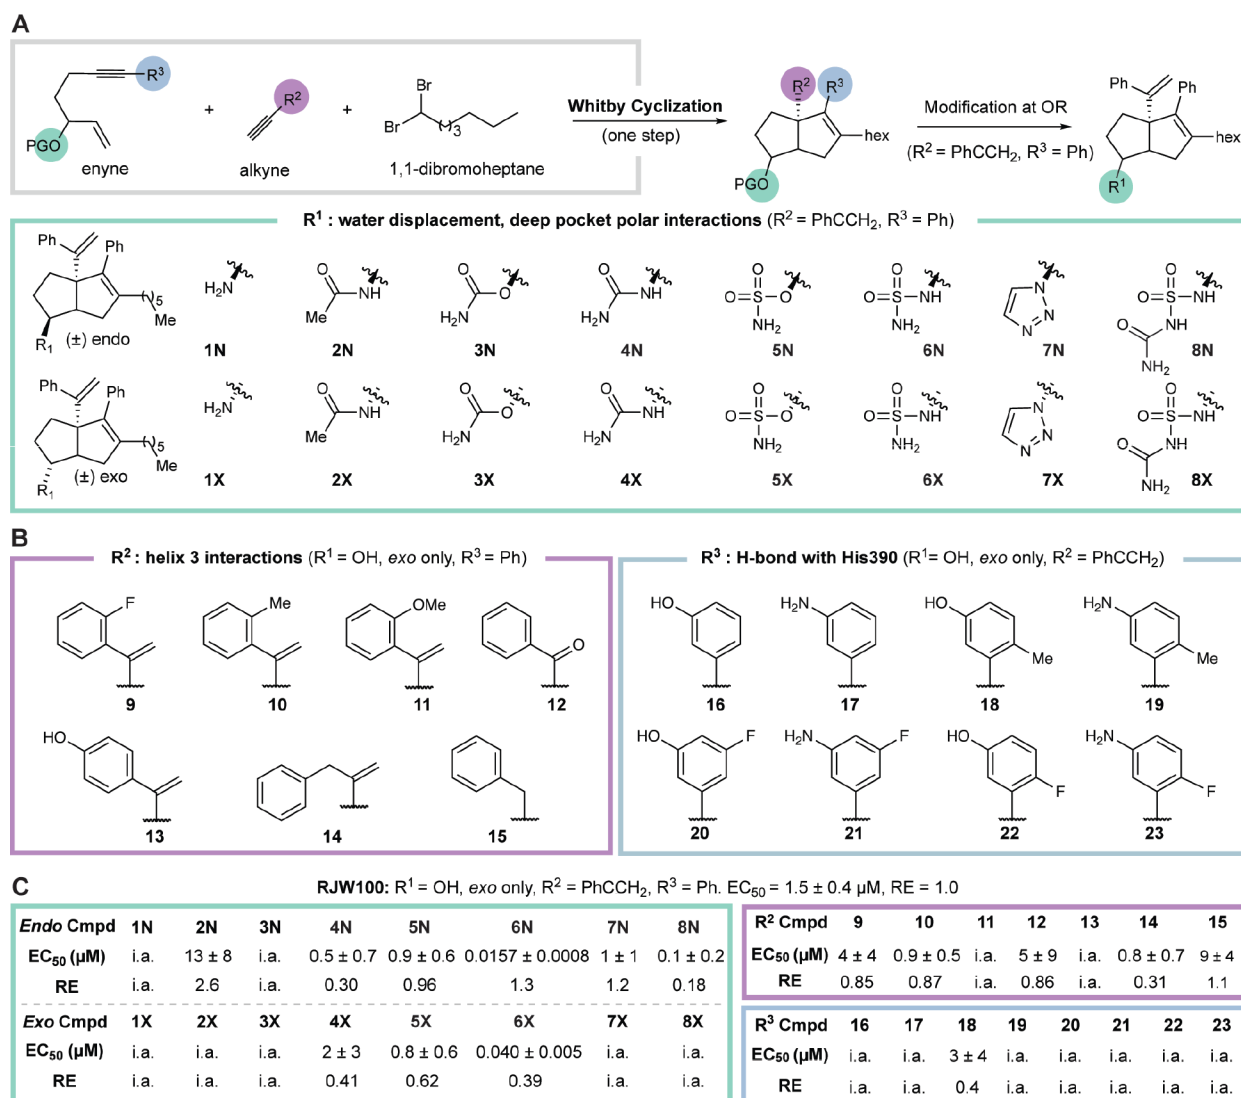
A

$R^3$

PGO

enyne

+

$R^2$

alkyne

+

Br

Br

3

1,1-dibromoheptane

Whitby Cyclization

(one step)

$R^2$ $R^3$

hex

PGO

Modification at OR

($R^2$ = $PhCH_2$, $R^3$ = Ph)

Ph Ph

hex

$R^1$

$R^1$ : water displacement, deep pocket polar interactions ($R^2$ = $PhCH_2$, $R^3$ = Ph)

Ph Ph 5 Me $R_1$ (±) endo

$H_2N$ 1N

O Me NH 2N

O $H_2N$ O 3N

O $H_2N$ NH 4N

O O=S–O $NH_2$ 5N

O O=S–NH $NH_2$ 6N

N N N 7N

O O=S–NH O NH $NH_2$ 8N

Ph Ph 5 Me $R_1$ (±) exo

$H_2N$ 1X

O Me NH 2X

O $H_2N$ O 3X

O $H_2N$ NH 4X

O O=S–O $NH_2$ 5X

O O=S–NH $NH_2$ 6X

N N N 7X

O O=S–NH O NH $NH_2$ 8X

B

$R^2$ : helix 3 interactions ($R^1$ = OH, exo only, $R^3$ = Ph)

F 9

Me 10

OMe 11

O 12

HO 13

14

15

$R^3$ : H-bond with His390 ($R^1$= OH, exo only, $R^2$ = $PhCH_2$)

HO 16

$H_2N$ 17

HO Me 18

$H_2N$ Me 19

HO F 20

$H_2N$ F 21

HO F 22

$H_2N$ F 23

C

RJW100: $R^1$ = OH, exo only, $R^2$ = $PhCH_2$, $R^3$ = Ph. $EC_{50}$ = 1.5 ± 0.4 μM, RE = 1.0

| Endo Cmpd | 1N | 2N | 3N | 4N | 5N | 6N | 7N | 8N |
|---|---|---|---|---|---|---|---|---|
| $EC_{50}$ (μM) | i.a. | 13 ± 8 | i.a. | 0.5 ± 0.7 | 0.9 ± 0.6 | 0.0157 ± 0.0008 | 1 ± 1 | 0.1 ± 0.2 |
| RE | i.a. | 2.6 | i.a. | 0.30 | 0.96 | 1.3 | 1.2 | 0.18 |
| Exo Cmpd | 1X | 2X | 3X | 4X | 5X | 6X | 7X | 8X |
| $EC_{50}$ (μM) | i.a. | i.a. | i.a. | 2 ± 3 | 0.8 ± 0.6 | 0.040 ± 0.005 | i.a. | i.a. |
| RE | i.a. | i.a. | i.a. | 0.41 | 0.62 | 0.39 | i.a. | i.a. |

| $R^2$ Cmpd | 9 | 10 | 11 | 12 | 13 | 14 | 15 |
|---|---|---|---|---|---|---|---|
| $EC_{50}$ (μM) | 4 ± 4 | 0.9 ± 0.5 | i.a. | 5 ± 9 | i.a. | 0.8 ± 0.7 | 9 ± 4 |
| RE | 0.85 | 0.87 | i.a. | 0.86 | i.a. | 0.31 | 1.1 |

| $R^3$ Cmpd | 16 | 17 | 18 | 19 | 20 | 21 | 22 | 23 |
|---|---|---|---|---|---|---|---|---|
| $EC_{50}$ (μM) | i.a. | i.a. | 3 ± 4 | i.a. | i.a. | i.a. | i.a. | i.a. |
| RE | i.a. | i.a. | 0.4 | i.a. | i.a. | i.a. | i.a. | i.a. |